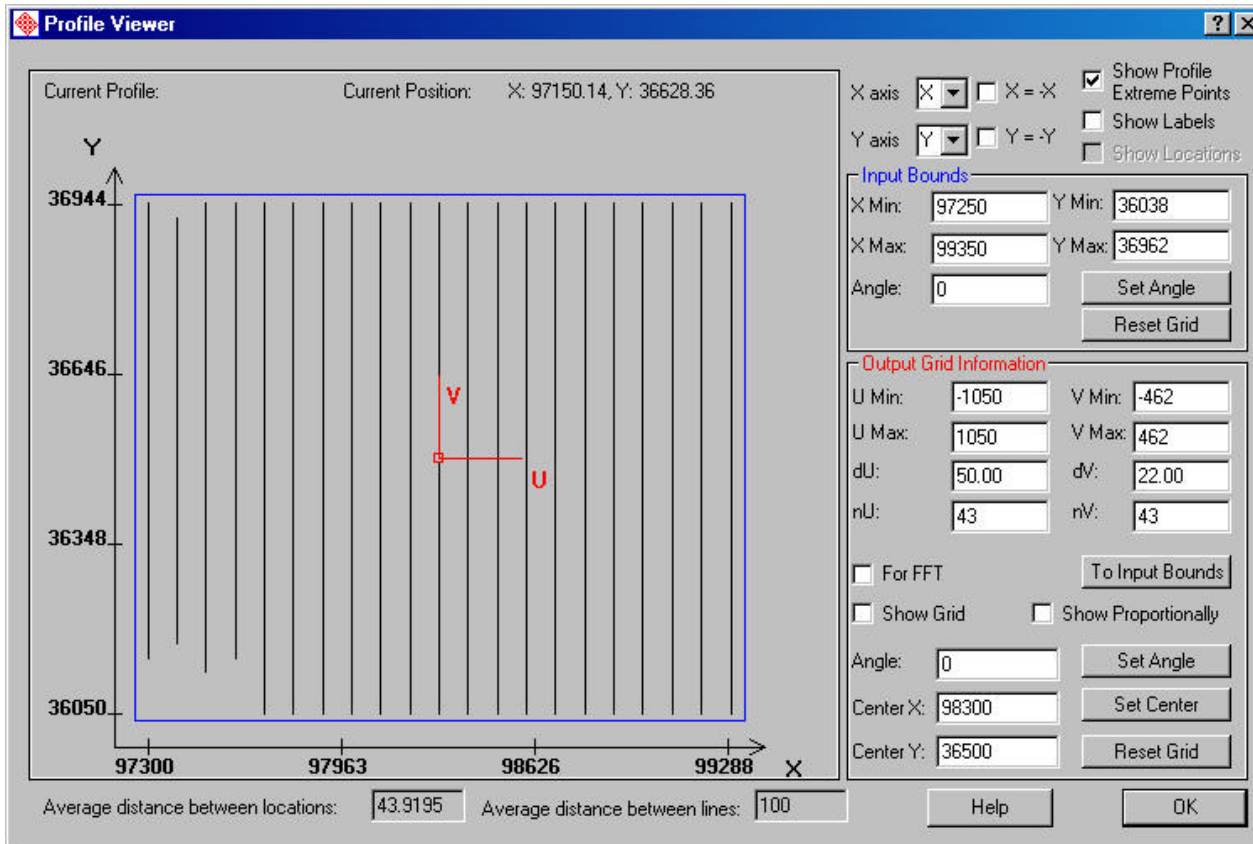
Profile Viewer

?

Current Profile:

Current Position: X: 97150.14, Y: 36628.36

Y

36944

36646

36348

36050

V

U

97300

97963

98626

99288

X

X axis X

X = -X

Y axis Y

Y = -Y

Show Profile Extreme Points

Show Labels

Show Locations

Input Bounds

X Min: 97250

Y Min: 36038

X Max: 99350

Y Max: 36962

Angle: 0

Set Angle

Reset Grid

Output Grid Information

U Min: -1050

V Min: -462

U Max: 1050

V Max: 462

dU: 50.00

dV: 22.00

nU: 43

nV: 43

For FFT

To Input Bounds

Show Grid

Show Proportionally

Angle: 0

Set Angle

Center X: 98300

Set Center

Center Y: 36500

Reset Grid

Average distance between locations: 43.9195

Average distance between lines: 100

Help

OK